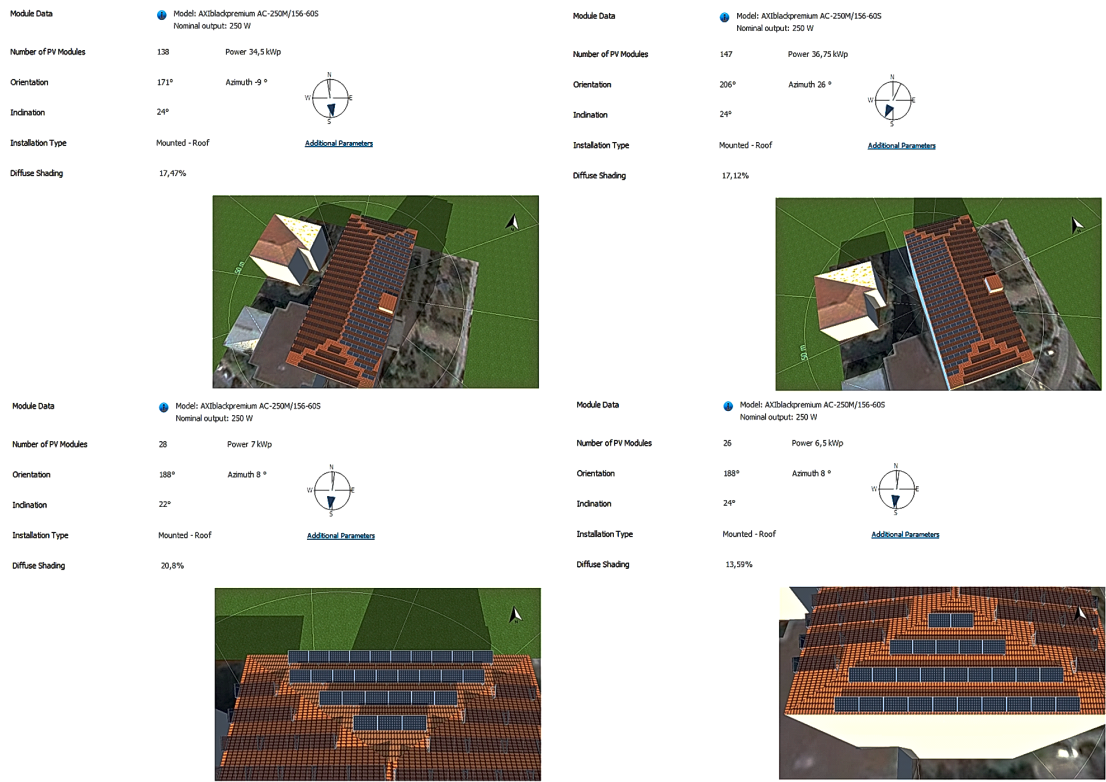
Module Data
Model: AXIblackpremium AC-250M/156-60S
Nominal output: 250 W

Number of PV Modules 138 Power 34,5 kWp

Orientation 171° Azimuth -9 °

Inclination 24°

Installation Type Mounted - Roof Additional Parameters

Diffuse Shading 17,47%

N
W E
S

50 m

Module Data
Model: AXIblackpremium AC-250M/156-60S
Nominal output: 250 W

Number of PV Modules 147 Power 36,75 kWp

Orientation 206° Azimuth 26 °

Inclination 24°

Installation Type Mounted - Roof Additional Parameters

Diffuse Shading 17,12%

N
W E
S

50 m

Module Data
Model: AXIblackpremium AC-250M/156-60S
Nominal output: 250 W

Number of PV Modules 28 Power 7 kWp

Orientation 188° Azimuth 8 °

Inclination 22°

Installation Type Mounted - Roof Additional Parameters

Diffuse Shading 20,8%

N
W E
S

Module Data
Model: AXIblackpremium AC-250M/156-60S
Nominal output: 250 W

Number of PV Modules 26 Power 6,5 kWp

Orientation 188° Azimuth 8 °

Inclination 24°

Installation Type Mounted - Roof Additional Parameters

Diffuse Shading 13,59%

N
W E
S